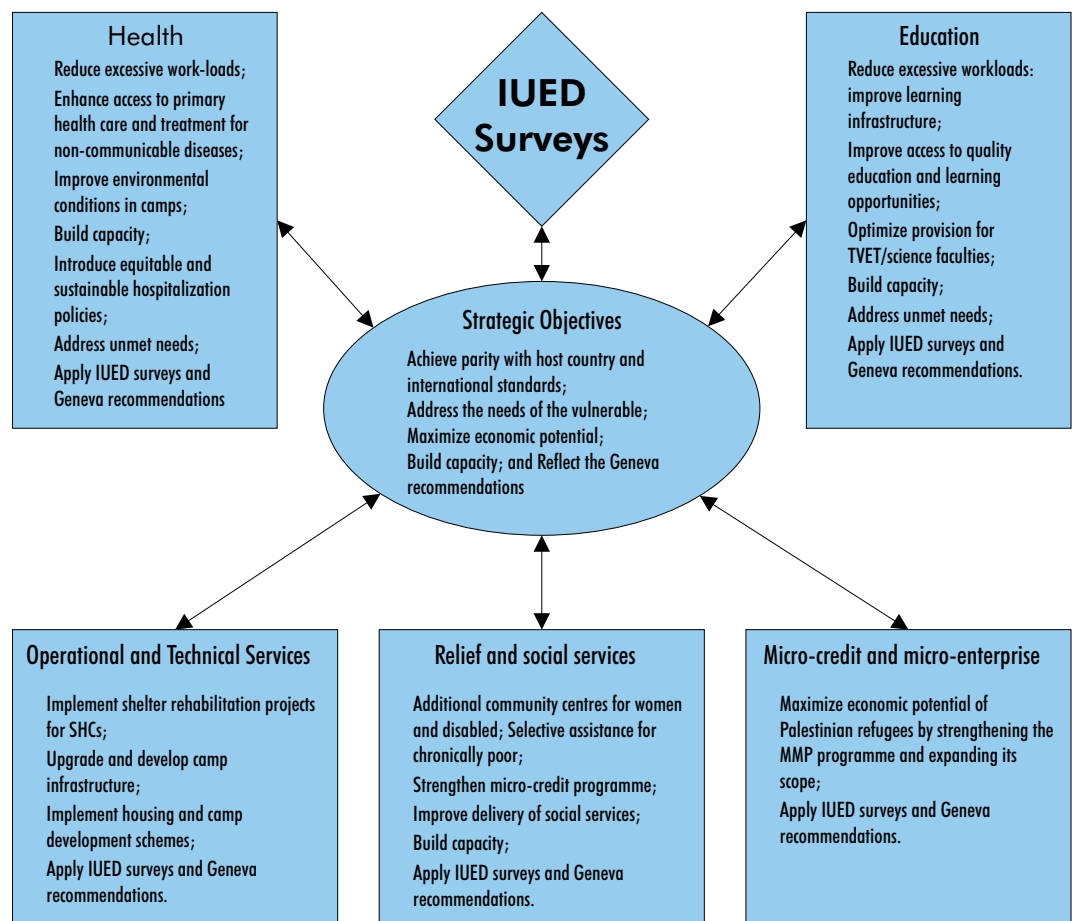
Health

Reduce excessive work-loads;

Enhance access to primary health care and treatment for non-communicable diseases;

Improve environmental conditions in camps;

Build capacity;

Introduce equitable and sustainable hospitalization policies;

Address unmet needs;

Apply IUED surveys and Geneva recommendations

IUED Surveys

Education

Reduce excessive workloads: improve learning infrastructure;

Improve access to quality education and learning opportunities;

Optimize provision for TVET/science faculties;

Build capacity;

Address unmet needs;

Apply IUED surveys and Geneva recommendations.

Strategic Objectives

Achieve parity with host country and international standards;
Address the needs of the vulnerable;
Maximize economic potential;
Build capacity; and Reflect the Geneva recommendations

Operational and Technical Services

Implement shelter rehabilitation projects for SHCs;

Upgrade and develop camp infrastructure;

Implement housing and camp development schemes;

Apply IUED surveys and Geneva recommendations.

Relief and social services

Additional community centres for women and disabled; Selective assistance for chronically poor;

Strengthen micro-credit programme;

Improve delivery of social services;

Build capacity;

Apply IUED surveys and Geneva recommendations.

Micro-credit and micro-enterprise

Maximize economic potential of Palestinian refugees by strengthening the MMP programme and expanding its scope;

Apply IUED surveys and Geneva recommendations.